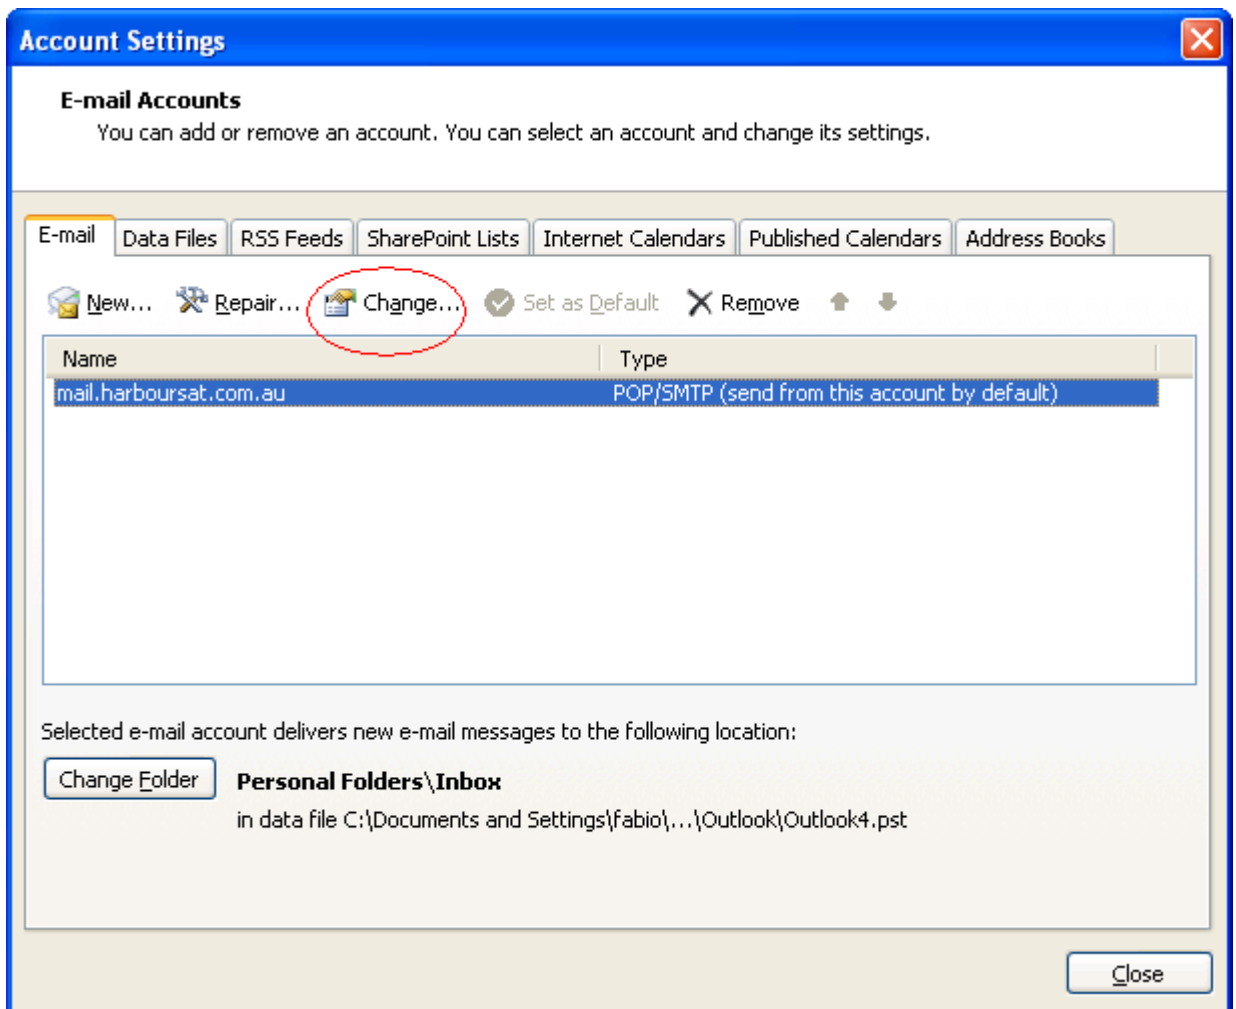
Account Settings

E-mail Accounts
You can add or remove an account. You can select an account and change its settings.

E-mail | Data Files | RSS Feeds | SharePoint Lists | Internet Calendars | Published Calendars | Address Books

New... Repair... Change... Set as Default Remove

| Name | Type |
|---|---|
| mail.harboursat.com.au | POP/SMTP (send from this account by default) |

Selected e-mail account delivers new e-mail messages to the following location:

Change Folder Personal Folders\Inbox
in data file C:\Documents and Settings\fabio\...\Outlook\Outlook4.pst

Close